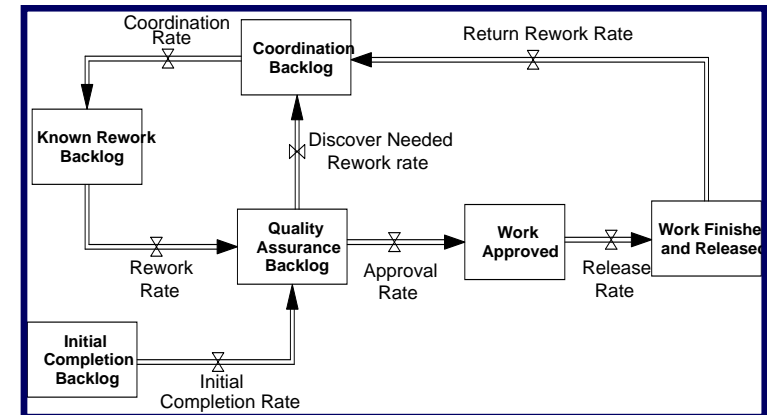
Coordination Rate

Coordination Backlog

Return Rework Rate

Known Rework Backlog

Discover Needed Rework rate

Quality Assurance Backlog

Work Approved

Work Finishe and Released

Rework Rate

Approval Rate

Release Rate

Initial Completion Backlog

Initial Completion Rate